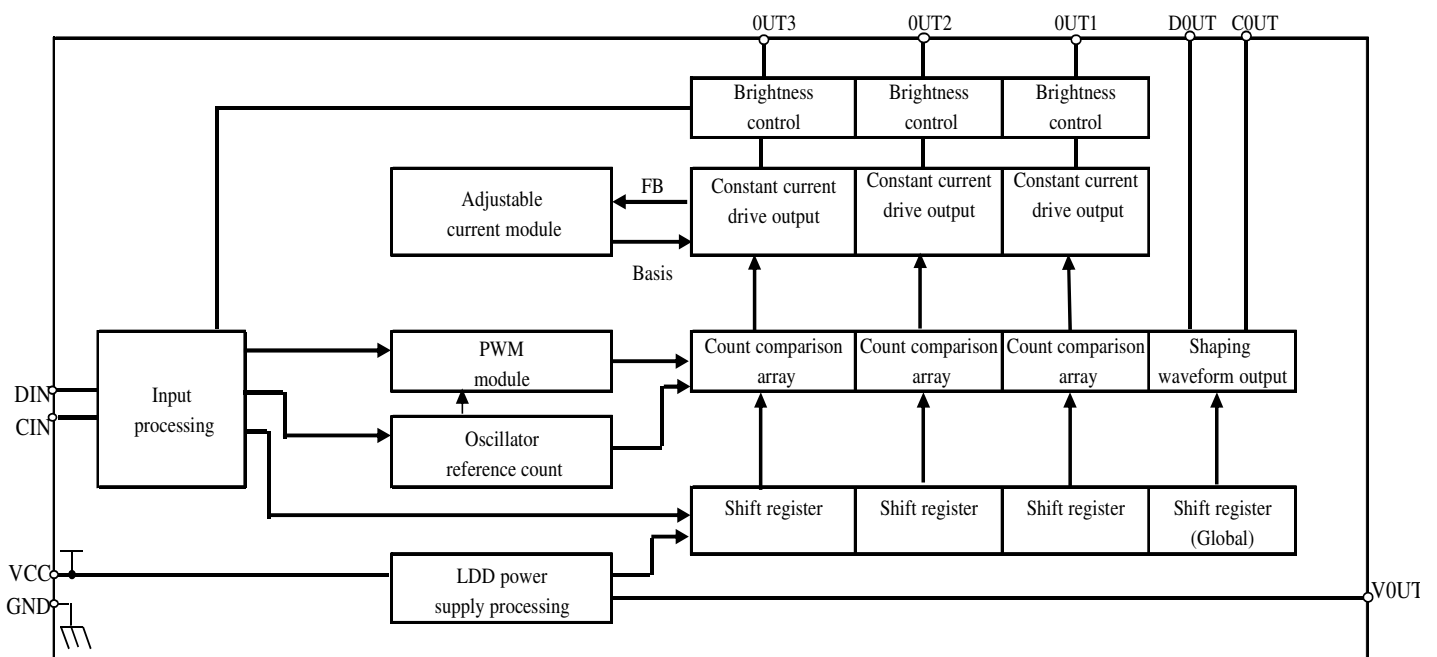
0UT3
0UT2
0UT1
D0UT
C0UT

Brightness control
Brightness control
Brightness control

Adjustable current module
FB
Basis

Constant current drive output
Constant current drive output
Constant current drive output

DIN
CIN

Input processing

PWM module

Oscillator reference count

Count comparison array
Count comparison array
Count comparison array
Shaping waveform output

Shift register
Shift register
Shift register
Shift register (Global)

VCC
GND

LDD power supply processing

V0UT